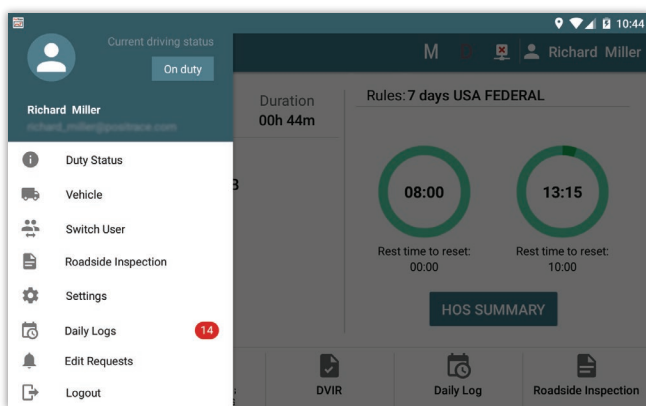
10:44

Current driving status

On duty

Richard Miller

richard_miller@positrace.com

Duty Status

Vehicle

Switch User

Roadside Inspection

Settings

Daily Logs 14

Edit Requests

Logout

M

Richard Miller

Duration
00h 44m

B

Rules: 7 days USA FEDERAL

08:00

Rest time to reset:
00:00

13:15

Rest time to reset:
10:00

HOS SUMMARY

DVIR

Daily Log

Roadside Inspection